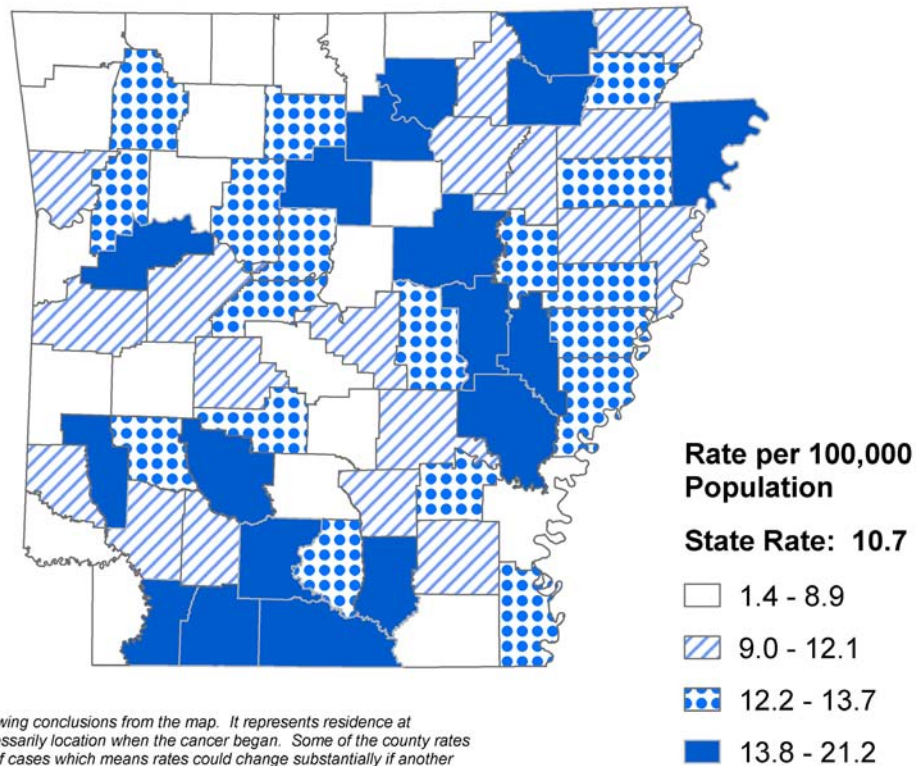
Rate per 100,000 Population

State Rate: 10.7

1.4 - 8.9

9.0 - 12.1

12.2 - 13.7

13.8 - 21.2

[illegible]wing conclusions from the map. It represents residence at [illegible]essarily location when the cancer began. Some of the county rates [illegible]f cases which means rates could change substantially if another